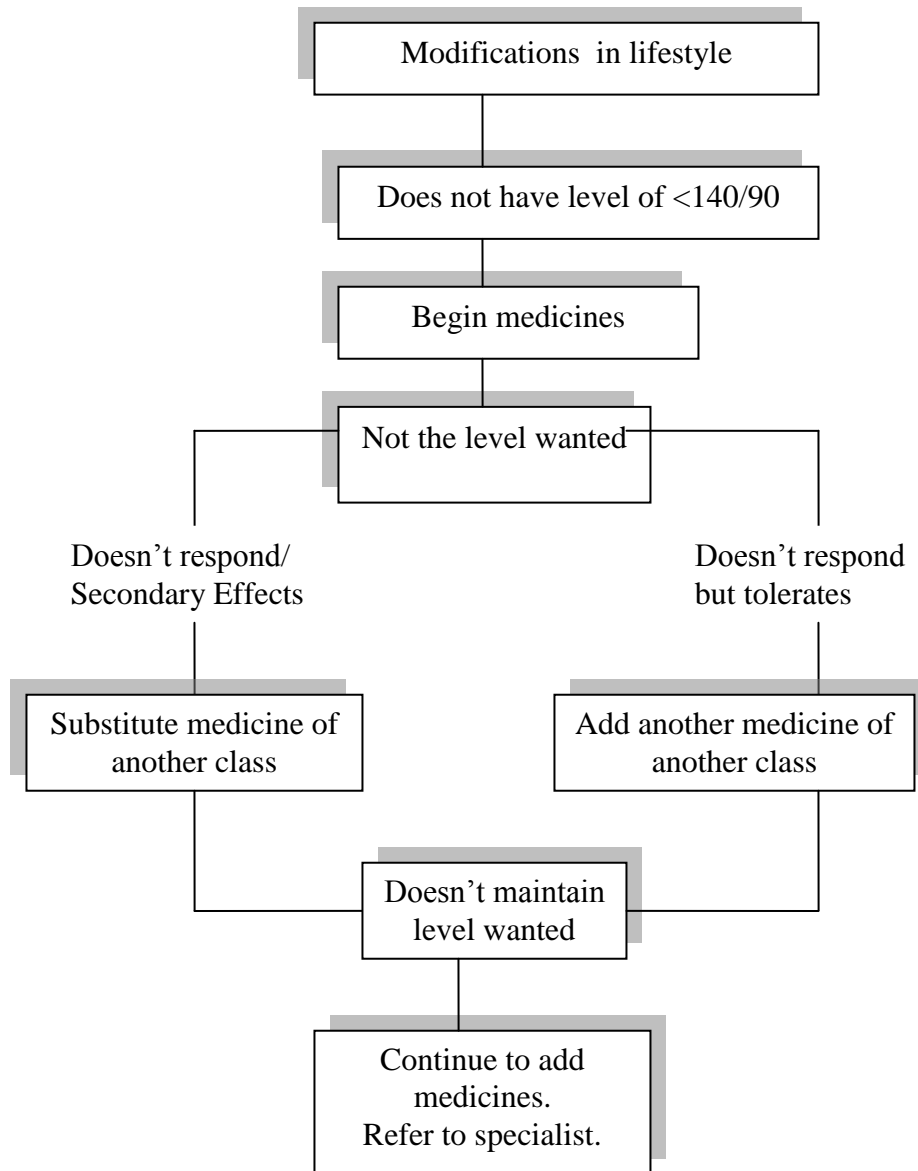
Modifications in lifestyle

Does not have level of <140/90

Begin medicines

Not the level wanted

Doesn't respond/ Secondary Effects

Doesn't respond but tolerates

Substitute medicine of another class

Add another medicine of another class

Doesn't maintain level wanted

Continue to add medicines.
Refer to specialist.